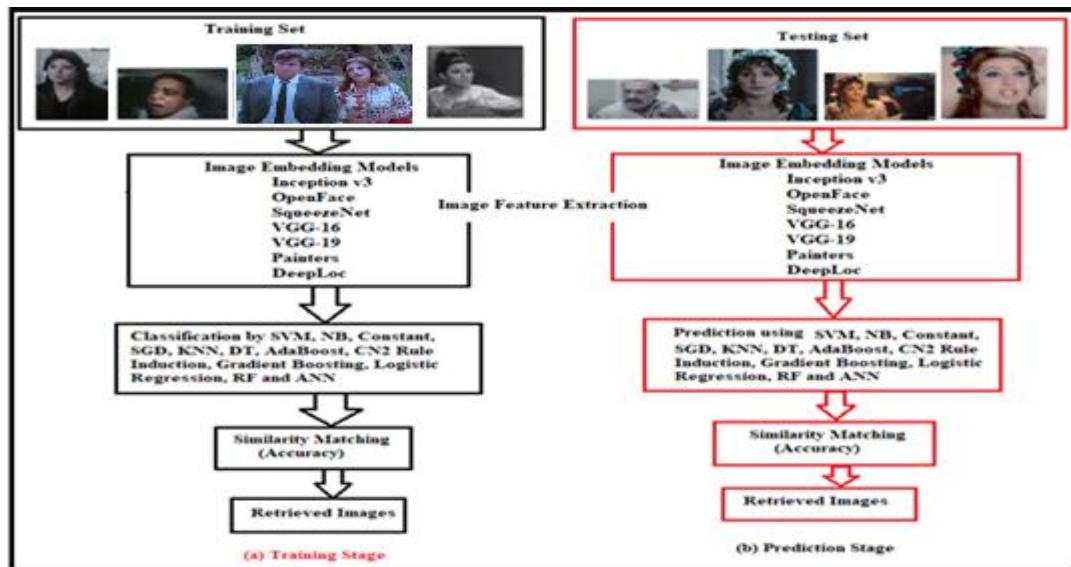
Training Set

Image Embedding Models
Inception v3
OpenFace
SqueezeNet
VGG-16
VGG-19
Painters
DeepLoc

Classification by SVM, NB, Constant, SGD, KNN, DT, AdaBoost, CN2 Rule Induction, Gradient Boosting, Logistic Regression, RF and ANN

Similarity Matching (Accuracy)

Retrieved Images

(a) Training Stage

Image Feature Extraction

Testing Set

Image Embedding Models
Inception v3
OpenFace
SqueezeNet
VGG-16
VGG-19
Painters
DeepLoc

Prediction using SVM, NB, Constant, SGD, KNN, DT, AdaBoost, CN2 Rule Induction, Gradient Boosting, Logistic Regression, RF and ANN

Similarity Matching (Accuracy)

Retrieved Images

(b) Prediction Stage